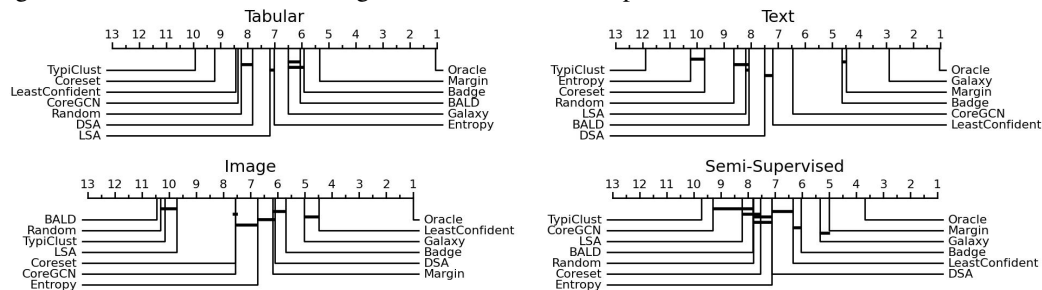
Tabular

13 12 11 10 9 8 7 6 5 4 3 2 1

TypiClust
Coreset
LeastConfident
CoreGCN
Random
DSA
LSA

Oracle
Margin
Badge
BALD
Galaxy
Entropy

Text

13 12 11 10 9 8 7 6 5 4 3 2 1

TypiClust
Entropy
Coreset
Random
LSA
BALD
DSA

Oracle
Galaxy
Margin
Badge
CoreGCN
LeastConfident

Image

13 12 11 10 9 8 7 6 5 4 3 2 1

BALD
Random
TypiClust
LSA
Coreset
CoreGCN
Entropy

Oracle
LeastConfident
Galaxy
Badge
DSA
Margin

Semi-Supervised

13 12 11 10 9 8 7 6 5 4 3 2 1

TypiClust
CoreGCN
LSA
BALD
Random
Coreset
Entropy

Oracle
Margin
Galaxy
Badge
LeastConfident
DSA